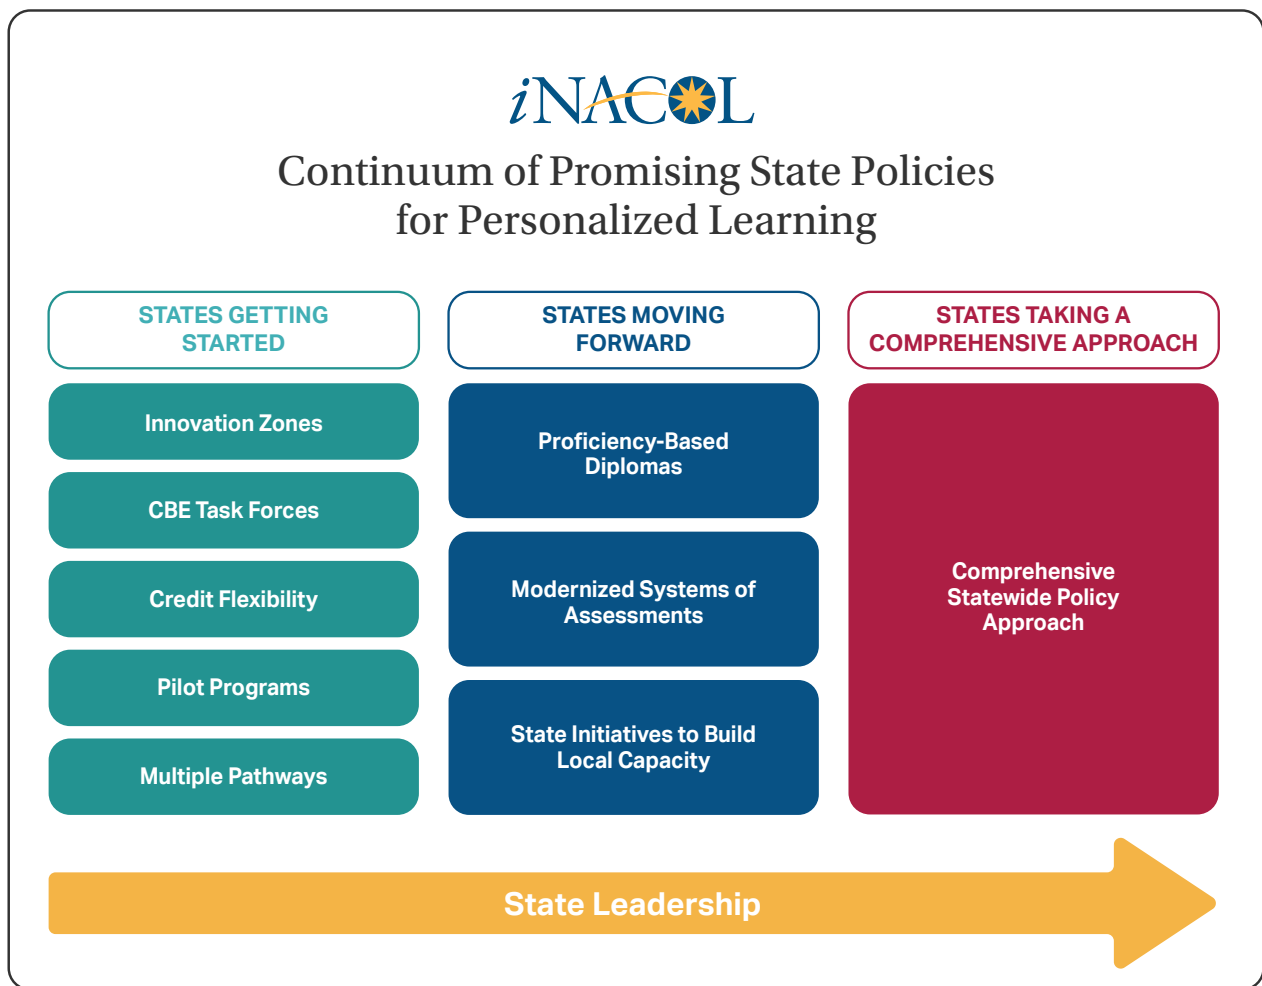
iNACOL

Continuum of Promising State Policies for Personalized Learning

STATES GETTING STARTED

Innovation Zones

CBE Task Forces

Credit Flexibility

Pilot Programs

Multiple Pathways

STATES MOVING FORWARD

Proficiency-Based Diplomas

Modernized Systems of Assessments

State Initiatives to Build Local Capacity

STATES TAKING A COMPREHENSIVE APPROACH

Comprehensive Statewide Policy Approach

State Leadership